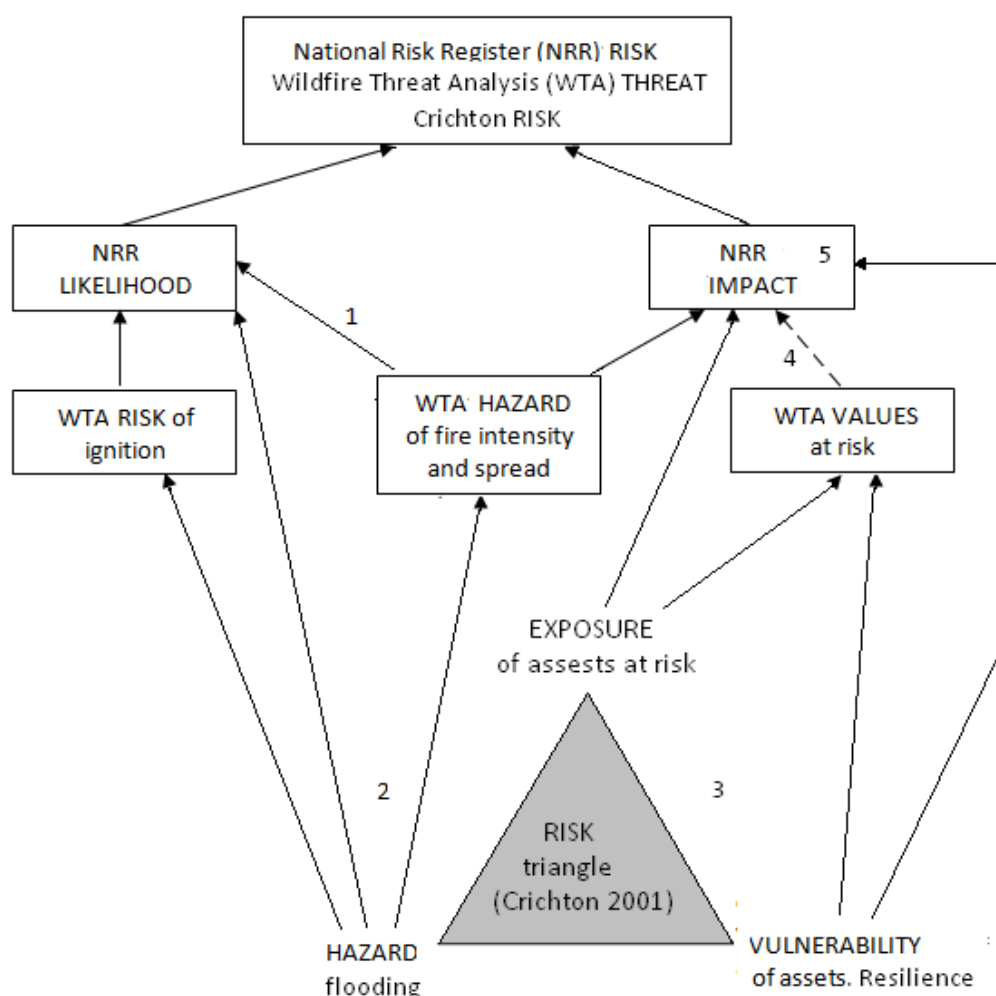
National Risk Register (NRR) RISK
Wildfire Threat Analysis (WTA) THREAT
Crichton RISK

NRR
LIKELIHOOD

NRR
IMPACT

5

1

4

WTA RISK of ignition

WTA HAZARD of fire intensity and spread

WTA VALUES at risk

EXPOSURE
of assests at risk

2

3

RISK triangle (Crichton 2001)

HAZARD
flooding

VULNERABILITY
of assets. Resilience